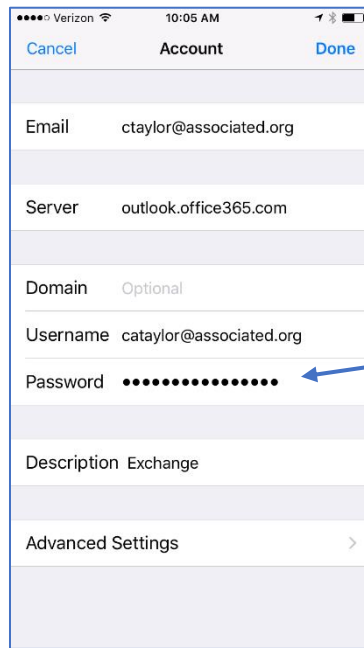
●●●●○ Verizon 10:05 AM

Cancel Account Done

Email ctaylor@associated.org

Server outlook.office365.com

Domain Optional

Username cataylor@associated.org

Password ●●●●●●●●●●●●●●●

Description Exchange

Advanced Settings